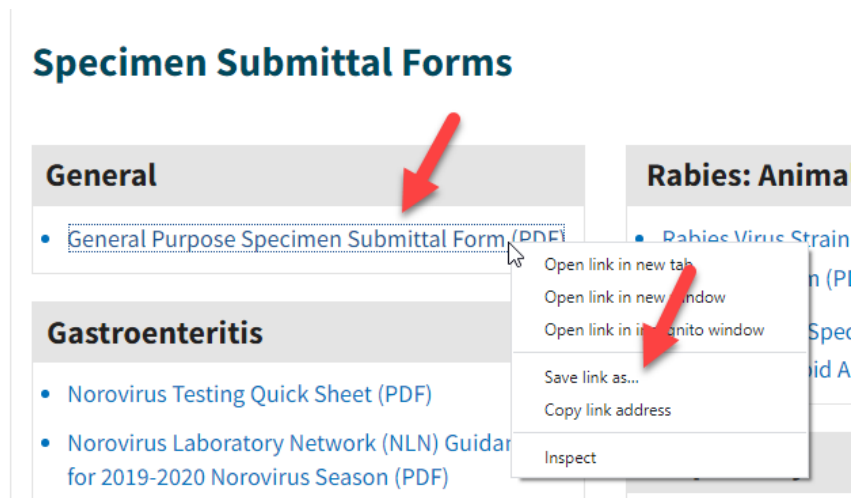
Specimen Submittal Forms

General

- General Purpose Specimen Submittal Form (PDF)

Gastroenteritis

- Norovirus Testing Quick Sheet (PDF)
- Norovirus Laboratory Network (NLN) Guidar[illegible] for 2019-2020 Norovirus Season (PDF)

Rabies: Anima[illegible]

- Rabies Virus Strain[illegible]
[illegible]n (P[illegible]
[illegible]Spec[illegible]
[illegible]oid A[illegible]

Open link in new tab
Open link in new window
Open link in incognito window
Save link as...
Copy link address
Inspect